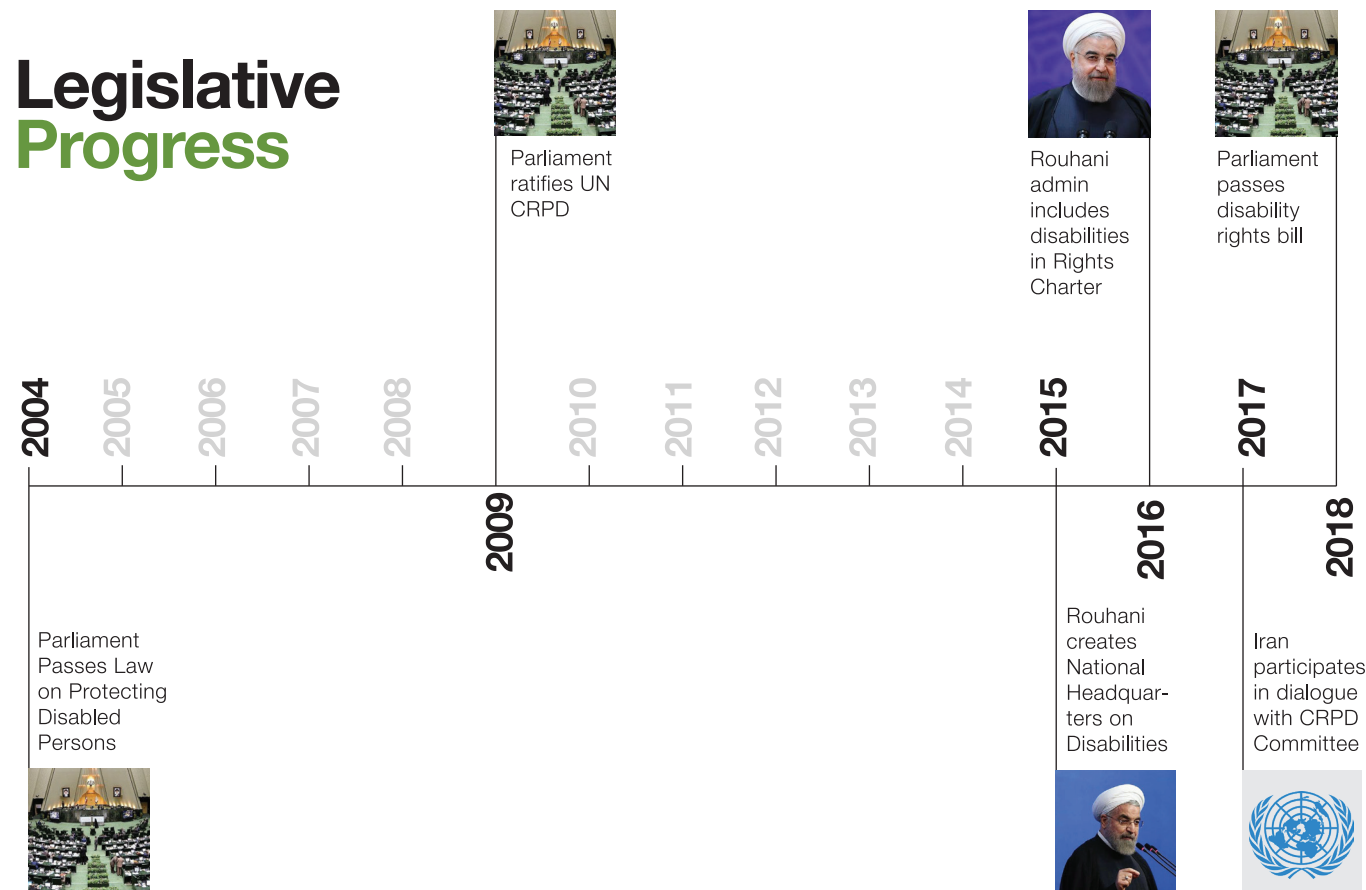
Legislative
Progress

Parliament ratifies UN CRPD

Rouhani admin includes disabilities in Rights Charter

Parliament passes disability rights bill

2004 2005 2006 2007 2008 2009 2010 2011 2012 2013 2014 2015 2016 2017 2018

Parliament Passes Law on Protecting Disabled Persons

Rouhani creates National Headquarters on Disabilities

Iran participates in dialogue with CRPD Committee